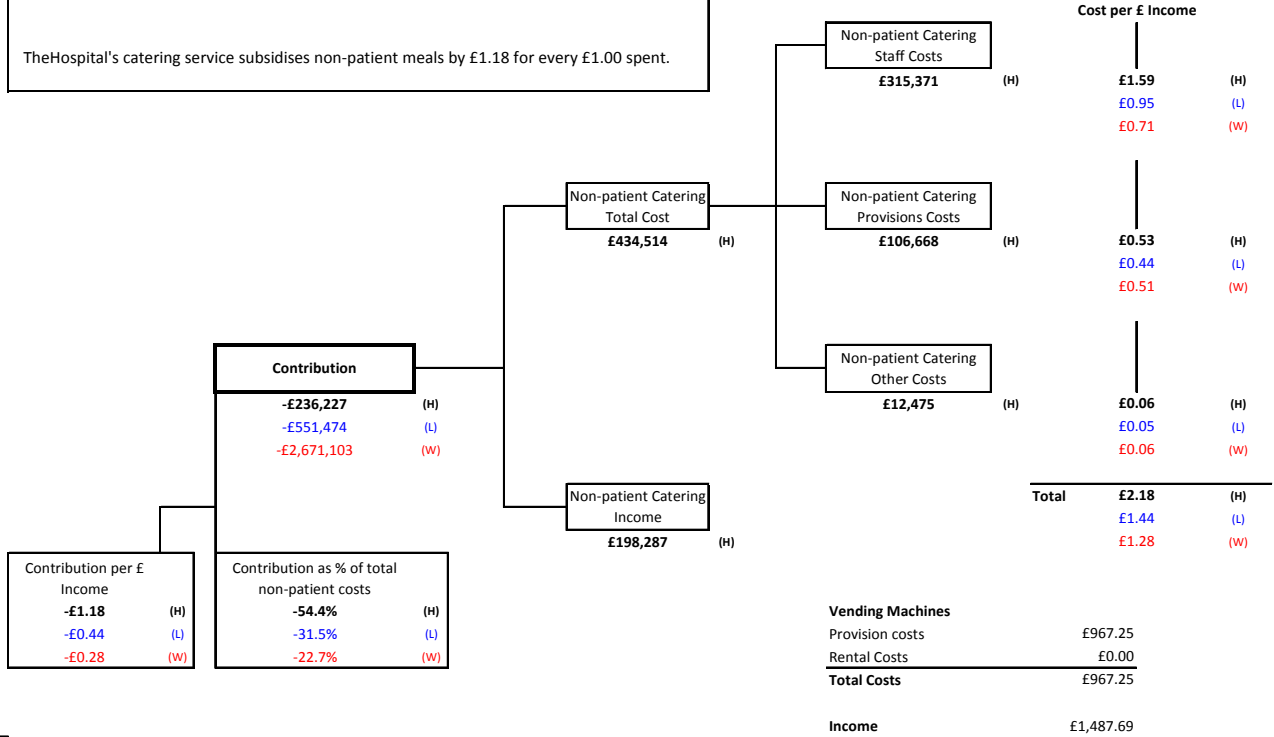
TheHospital's catering service subsidises non-patient meals by £1.18 for every £1.00 spent.

Cost per £ Income

Non-patient Catering Staff Costs
£315,371 (H)

£1.59 (H)
£0.95 (L)
£0.71 (W)

Non-patient Catering Total Cost
£434,514 (H)

Non-patient Catering Provisions Costs
£106,668 (H)

£0.53 (H)
£0.44 (L)
£0.51 (W)

Contribution
-£236,227 (H)
-£551,474 (L)
-£2,671,103 (W)

Non-patient Catering Other Costs
£12,475 (H)

£0.06 (H)
£0.05 (L)
£0.06 (W)

Non-patient Catering Income
£198,287 (H)

Total £2.18 (H)
£1.44 (L)
£1.28 (W)

Contribution per £ Income
-£1.18 (H)
-£0.44 (L)
-£0.28 (W)

Contribution as % of total non-patient costs
-54.4% (H)
-31.5% (L)
-22.7% (W)

| Vending Machines | |
|---|---|
| Provision costs | £967.25 |
| Rental Costs | £0.00 |
| Total Costs | £967.25 |
| | |
| Income | £1,487.69 |